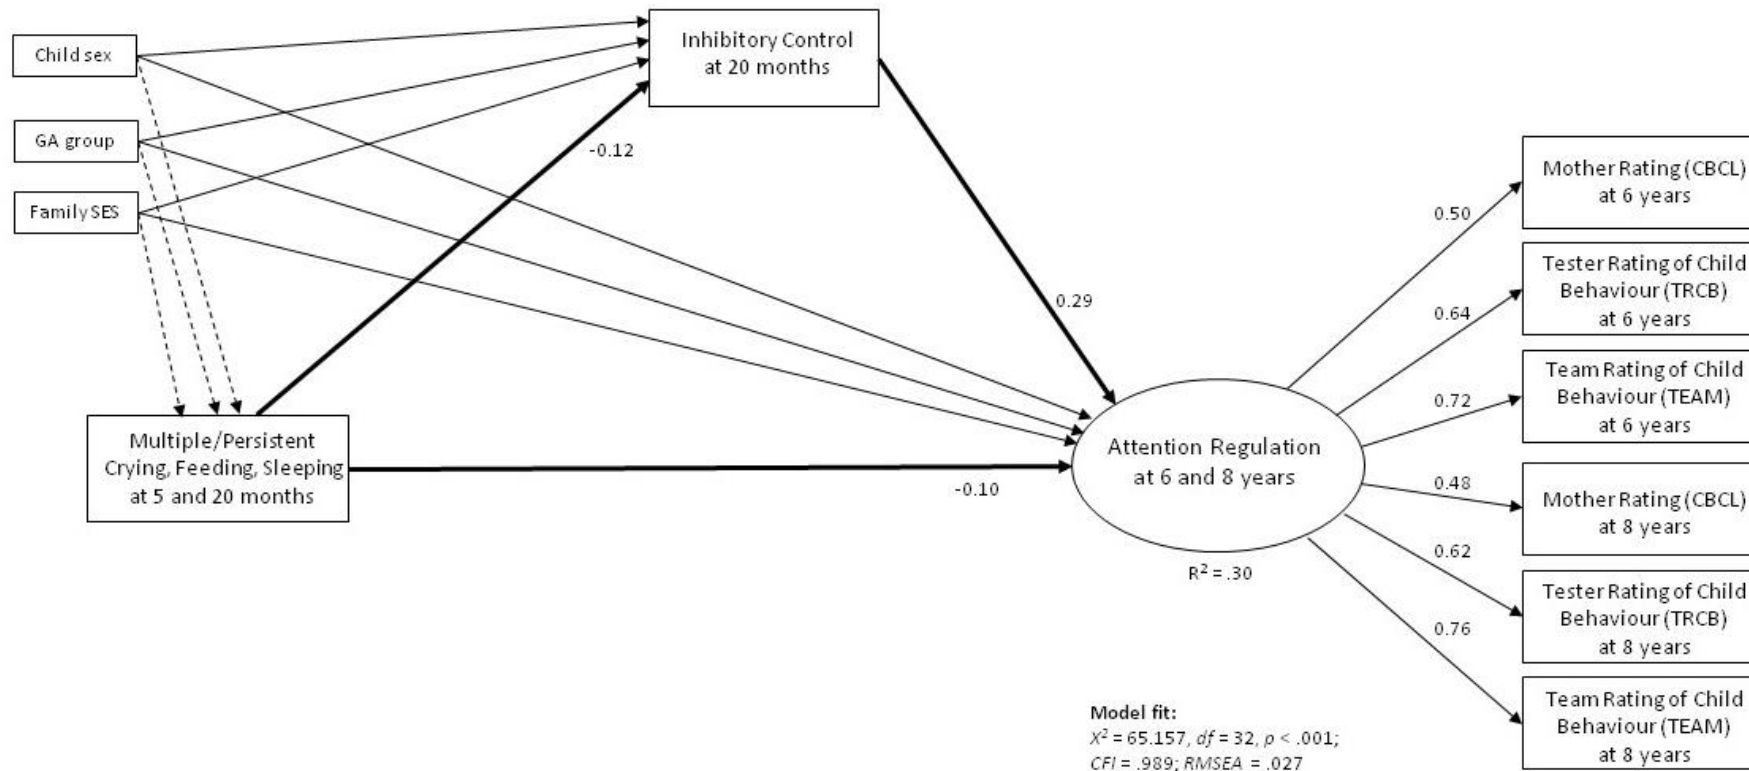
Child sex

GA group

Family SES

Inhibitory Control at 20 months

-0.12

0.29

Multiple/Persistent Crying, Feeding, Sleeping at 5 and 20 months

-0.10

Attention Regulation at 6 and 8 years

$R^2 = .30$

0.50

0.64

0.72

0.48

0.62

0.76

Mother Rating (CBCL) at 6 years

Tester Rating of Child Behaviour (TRCB) at 6 years

Team Rating of Child Behaviour (TEAM) at 6 years

Mother Rating (CBCL) at 8 years

Tester Rating of Child Behaviour (TRCB) at 8 years

Team Rating of Child Behaviour (TEAM) at 8 years

Model fit:
$X^2 = 65.157$, $df = 32$, $p < .001$;
$CFI = .989$; $RMSEA = .027$